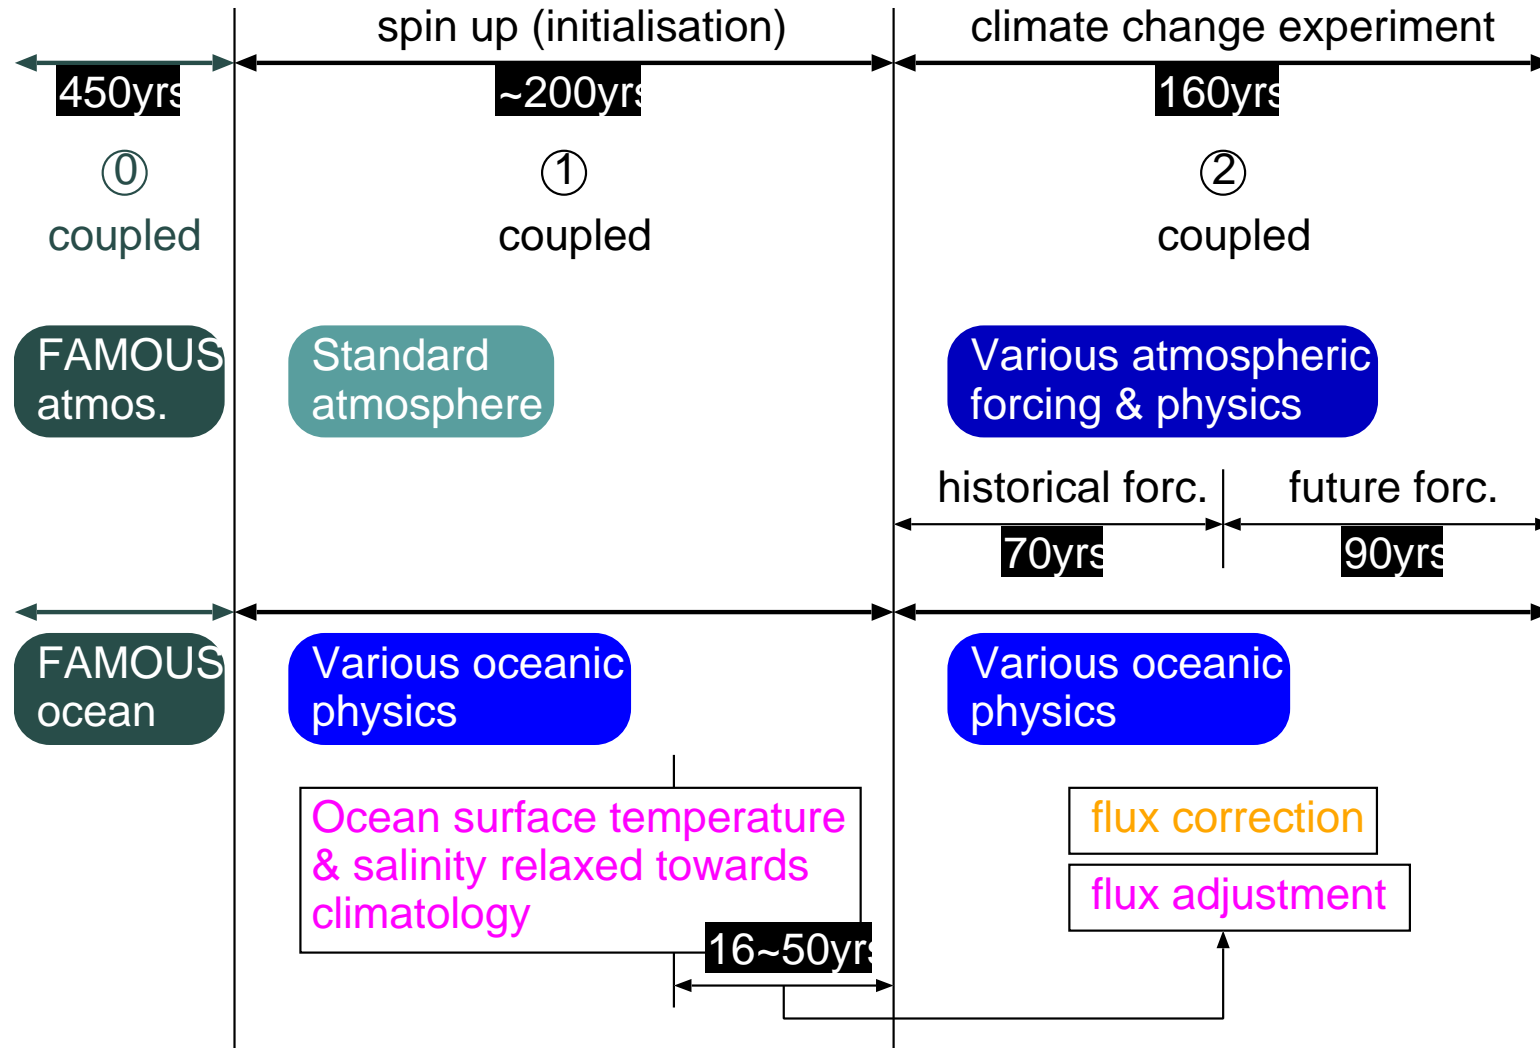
spin up (initialisation)

climate change experiment

450yrs

~200yrs

160yrs

⓪
coupled

①
coupled

②
coupled

FAMOUS atmos.

Standard atmosphere

Various atmospheric forcing & physics

historical forc.

future forc.

70yrs

90yrs

FAMOUS ocean

Various oceanic physics

Various oceanic physics

Ocean surface temperature & salinity relaxed towards climatology

16~50yrs

flux correction

flux adjustment